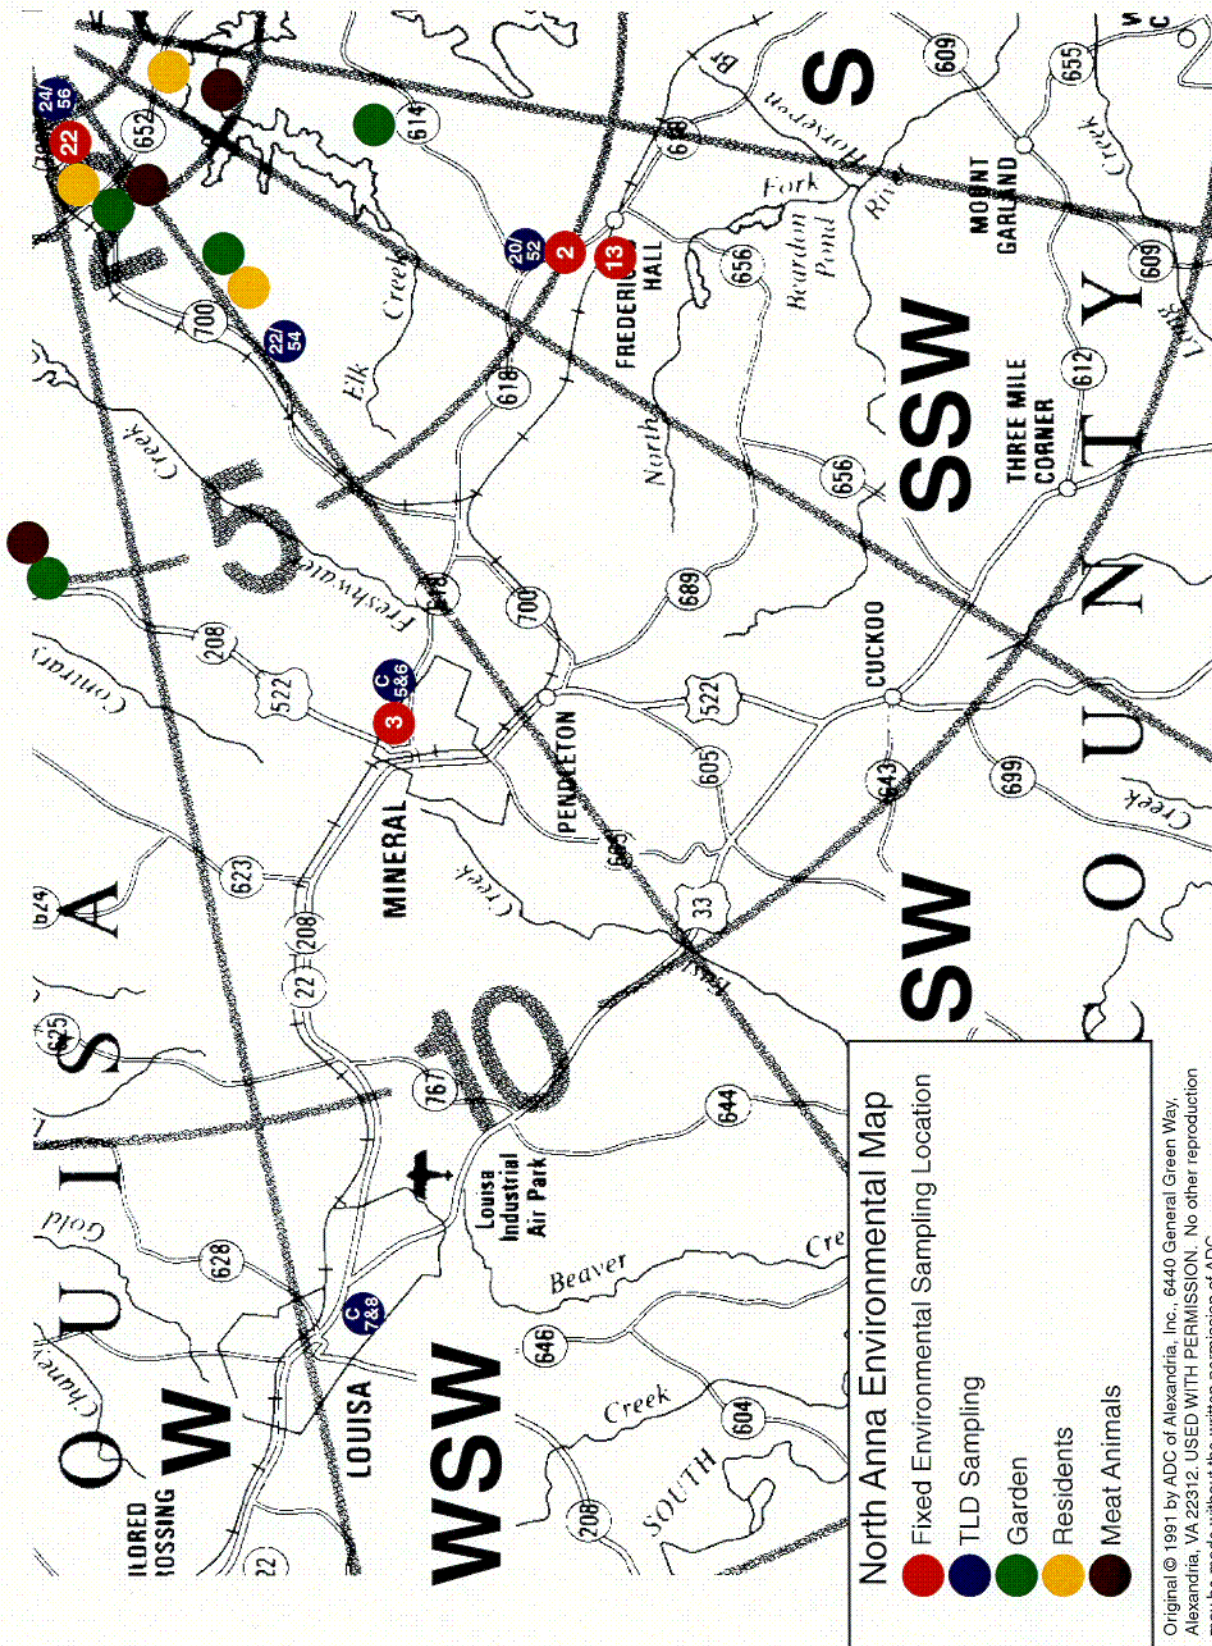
North Anna Environmental Map
Fixed Environmental Sampling Location
TLD Sampling
Garden
Residents
Meat Animals

Original © 1991 by ADC of Alexandria, Inc., 6440 General Green Way, Alexandria, VA 22312. USED WITH PERMISSION. No other reproduction may be made without the written permission of ADC.

W
WSW
SW
SSW
S
LOUISA
MINERAL
PENDLETON
CUCKOO
FREDERICKS HALL
THREE MILE CORNER
MOUNT GARLAND
Louisa Industrial Air Park
ILORED ROSSING
LOUISA COUNTY
5
10
Gold
Chaney
Beaver
Creek
SOUTH
Conway
Freshwater
Elk Creek
North
Fork
Beardon Pond
Horsepen
River
Creek
22
208
628
646
604
767
644
623
22
208
625
522
208
605
33
643
699
689
700
618
656
700
652
614
608
656
612
609
609
655
22
2
13
3
20/52
22/54
24/56
C 5&6
C 7&8